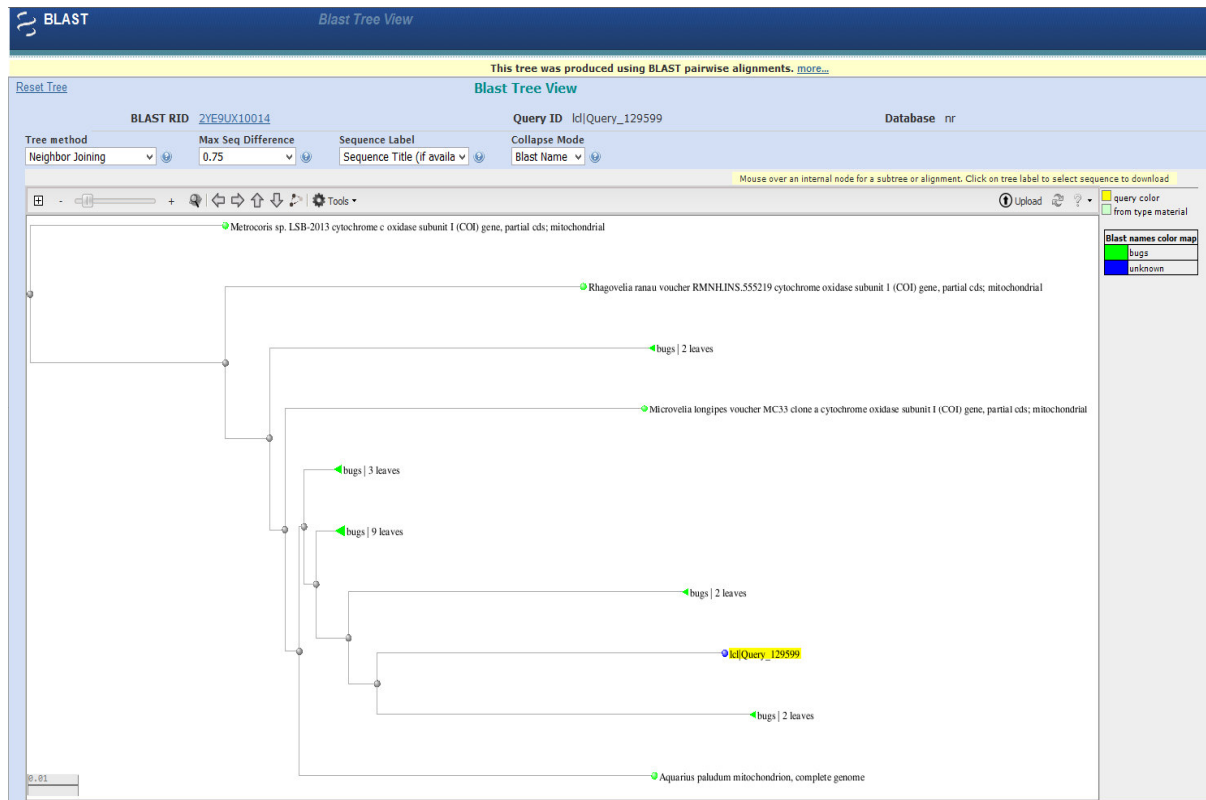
BLAST

Blast Tree View

This tree was produced using BLAST pairwise alignments. more...

Reset Tree

Blast Tree View

BLAST RID 2YE9UX10014

Query ID lcl|Query_129599

Database nr

Tree method
Neighbor Joining

Max Seq Difference
0.75

Sequence Label
Sequence Title (if availa

Collapse Mode
Blast Name

Mouse over an internal node for a subtree or alignment. Click on tree label to select sequence to download

- +

Tools

Upload

query color
from type material

Blast names color map
bugs
unknown

Metrocoris sp. LSB-2013 cytochrome c oxidase subunit I (COI) gene, partial cds; mitochondrial

Rhagovelia ranau voucher RMNH.INS.555219 cytochrome oxidase subunit 1 (COI) gene, partial cds; mitochondrial

bugs | 2 leaves

Microvelia longipes voucher MC33 clone a cytochrome oxidase subunit I (COI) gene, partial cds; mitochondrial

bugs | 3 leaves

bugs | 9 leaves

bugs | 2 leaves

lcl|Query_129599

bugs | 2 leaves

Aquarius paludum mitochondrion, complete genome

0.01